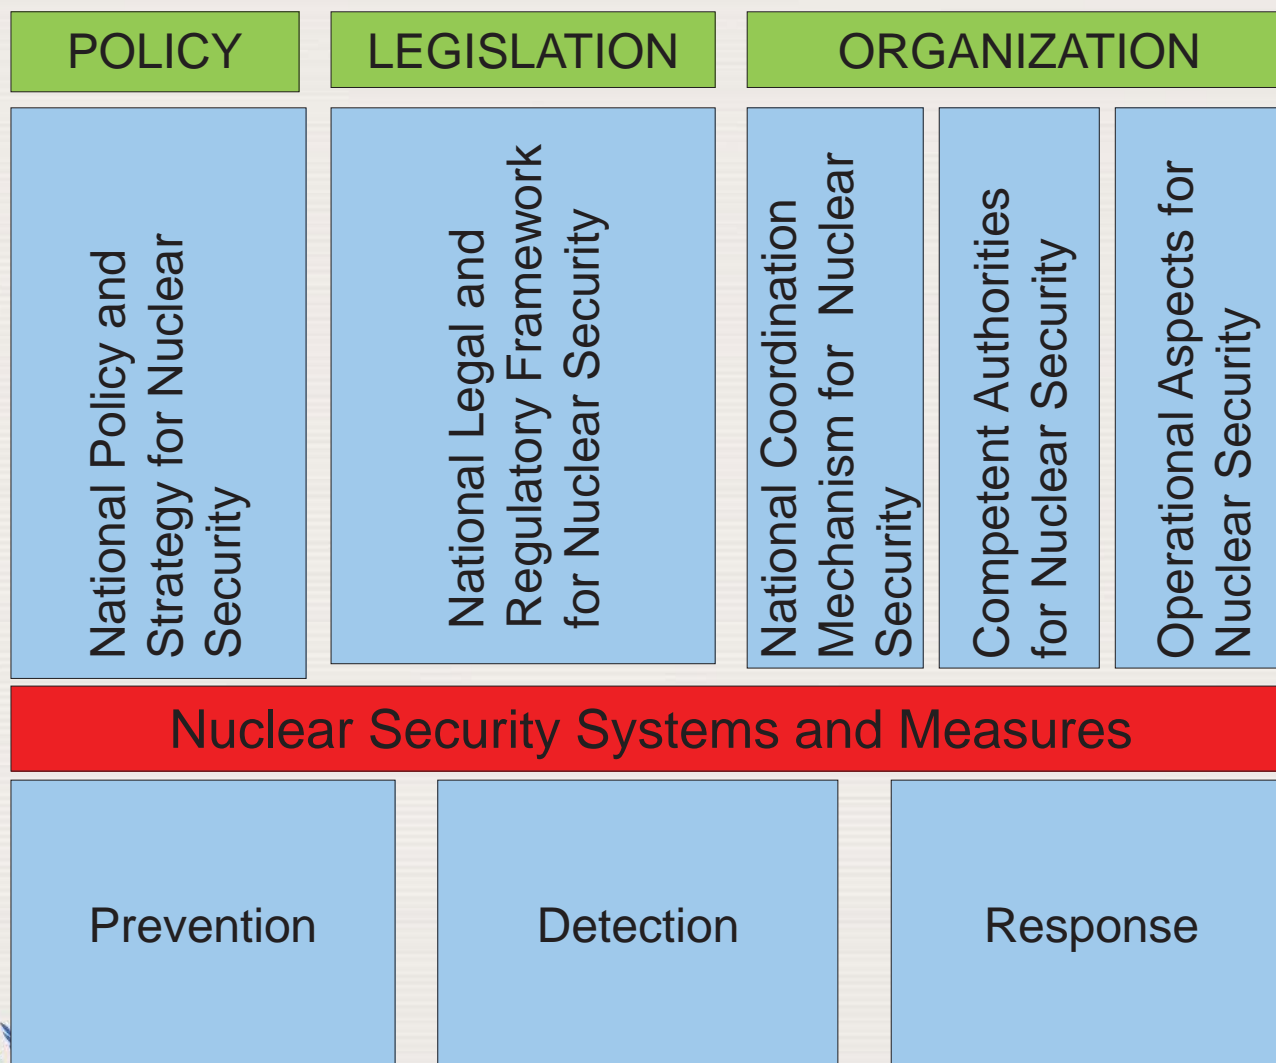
POLICY

LEGISLATION

ORGANIZATION

National Policy and Strategy for Nuclear Security

National Legal and Regulatory Framework for Nuclear Security

National Coordination Mechanism for Nuclear Security

Competent Authorities for Nuclear Security

Operational Aspects for Nuclear Security

Nuclear Security Systems and Measures

Prevention

Detection

Response